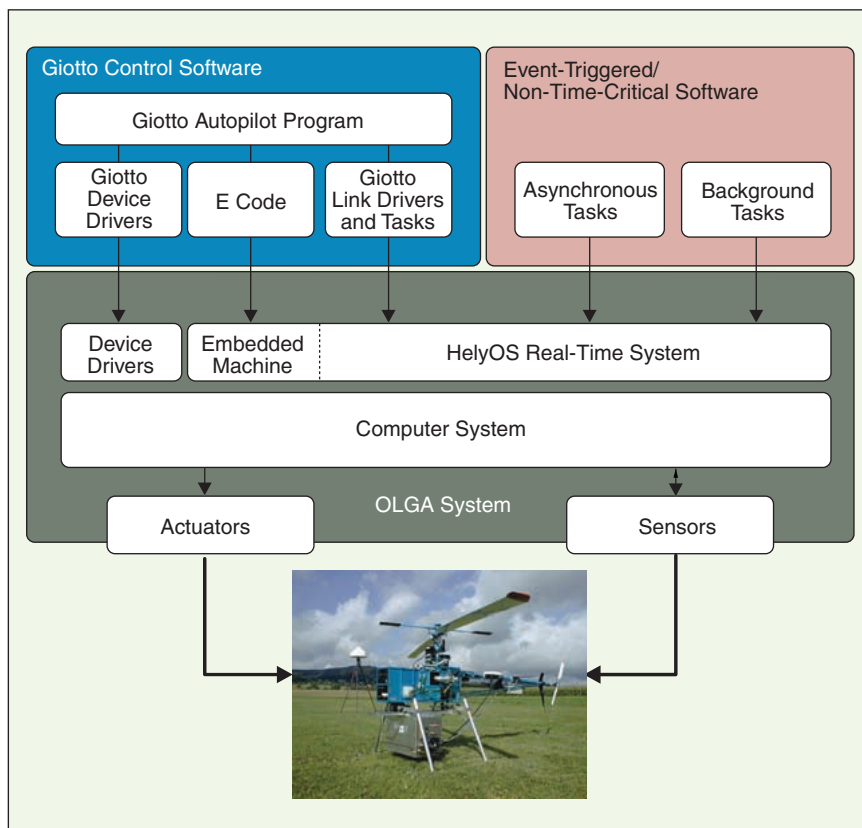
Giotto Control Software

Giotto Autopilot Program

Giotto Device Drivers

E Code

Giotto Link Drivers and Tasks

Event-Triggered/ Non-Time-Critical Software

Asynchronous Tasks

Background Tasks

Device Drivers

Embedded Machine

HelyOS Real-Time System

Computer System

OLGA System

Actuators

Sensors